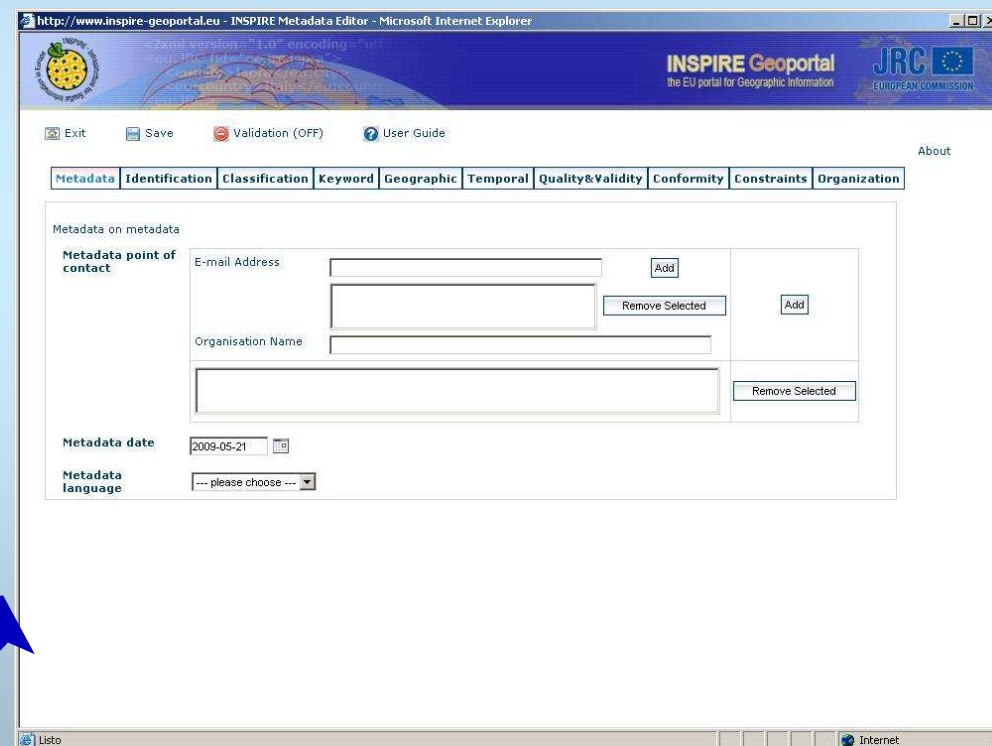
http://www.inspire-geoportal.eu - INSPIRE Metadata Editor - Microsoft Internet Explorer

<?xml version="1.0" encoding="ut

INSPIRE Geoportal
the EU portal for Geographic Information

JRC
EUROPEAN COMMISSION

Exit Save Validation (OFF) User Guide

About

| Metadata | Identification | Classification | Keyword | Geographic | Temporal | Quality&Validity | Conformity | Constraints | Organization |
|---|---|---|---|---|---|---|---|---|---|

Metadata on metadata

Metadata point of contact

E-mail Address

Add

Remove Selected

Add

Organisation Name

Remove Selected

Metadata date 2009-05-21

Metadata language --- please choose ---

Listo

Internet